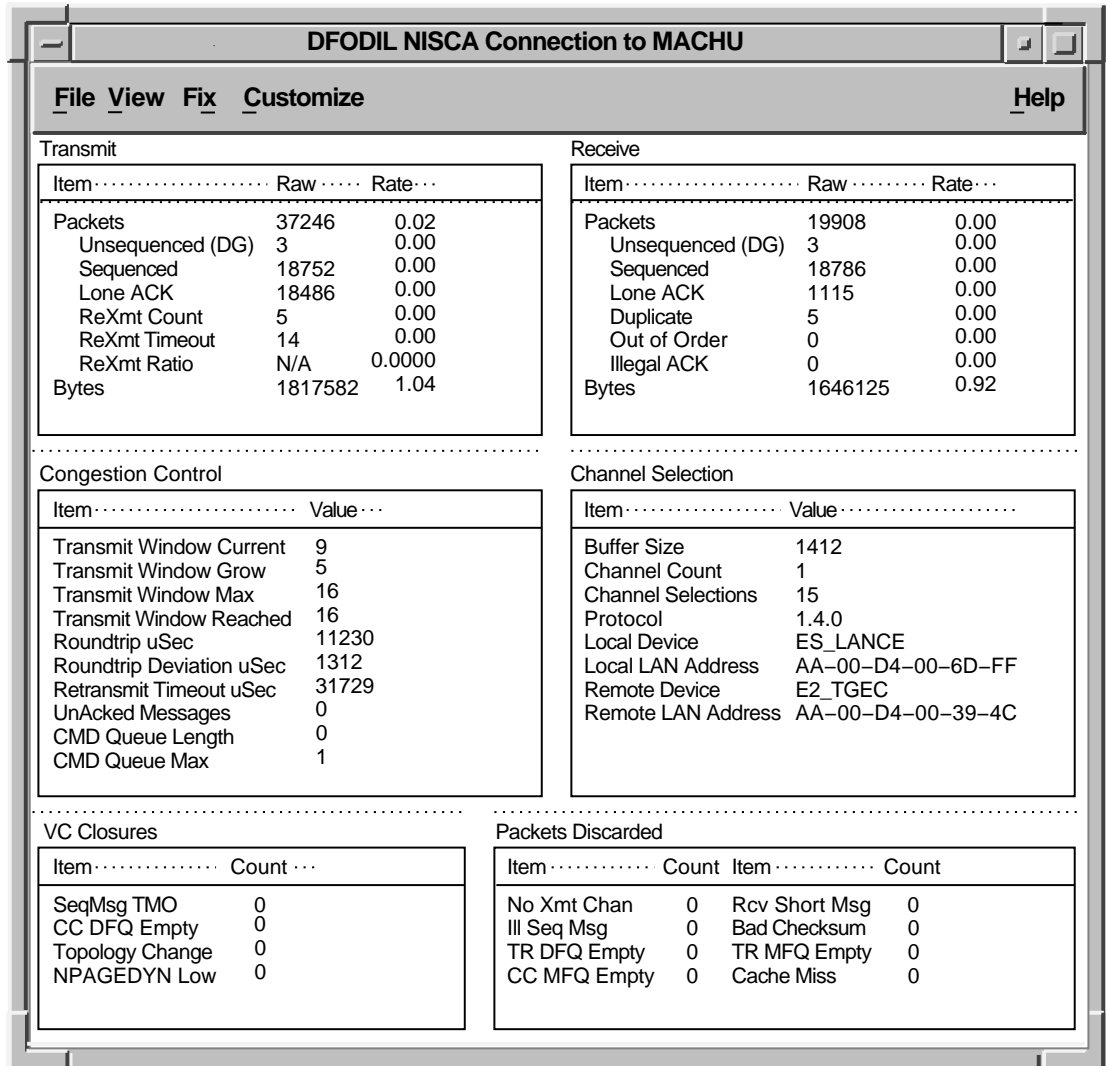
DFODIL NISCA Connection to MACHU

File View Fix Customize Help

Transmit

| Item | Raw | Rate |
|---|---|---|
| Packets | 37246 | 0.02 |
| Unsequenced (DG) | 3 | 0.00 |
| Sequenced | 18752 | 0.00 |
| Lone ACK | 18486 | 0.00 |
| ReXmt Count | 5 | 0.00 |
| ReXmt Timeout | 14 | 0.00 |
| ReXmt Ratio | N/A | 0.0000 |
| Bytes | 1817582 | 1.04 |

Receive

| Item | Raw | Rate |
|---|---|---|
| Packets | 19908 | 0.00 |
| Unsequenced (DG) | 3 | 0.00 |
| Sequenced | 18786 | 0.00 |
| Lone ACK | 1115 | 0.00 |
| Duplicate | 5 | 0.00 |
| Out of Order | 0 | 0.00 |
| Illegal ACK | 0 | 0.00 |
| Bytes | 1646125 | 0.92 |

Congestion Control

| Item | Value |
|---|---|
| Transmit Window Current | 9 |
| Transmit Window Grow | 5 |
| Transmit Window Max | 16 |
| Transmit Window Reached | 16 |
| Roundtrip uSec | 11230 |
| Roundtrip Deviation uSec | 1312 |
| Retransmit Timeout uSec | 31729 |
| UnAcked Messages | 0 |
| CMD Queue Length | 0 |
| CMD Queue Max | 1 |

Channel Selection

| Item | Value |
|---|---|
| Buffer Size | 1412 |
| Channel Count | 1 |
| Channel Selections | 15 |
| Protocol | 1.4.0 |
| Local Device | ES_LANCE |
| Local LAN Address | AA−00−D4−00−6D−FF |
| Remote Device | E2_TGEC |
| Remote LAN Address | AA−00−D4−00−39−4C |

VC Closures

| Item | Count |
|---|---|
| SeqMsg TMO | 0 |
| CC DFQ Empty | 0 |
| Topology Change | 0 |
| NPAGEDYN Low | 0 |

Packets Discarded

| Item | Count | Item | Count |
|---|---|---|---|
| No Xmt Chan | 0 | Rcv Short Msg | 0 |
| Ill Seq Msg | 0 | Bad Checksum | 0 |
| TR DFQ Empty | 0 | TR MFQ Empty | 0 |
| CC MFQ Empty | 0 | Cache Miss | 0 |